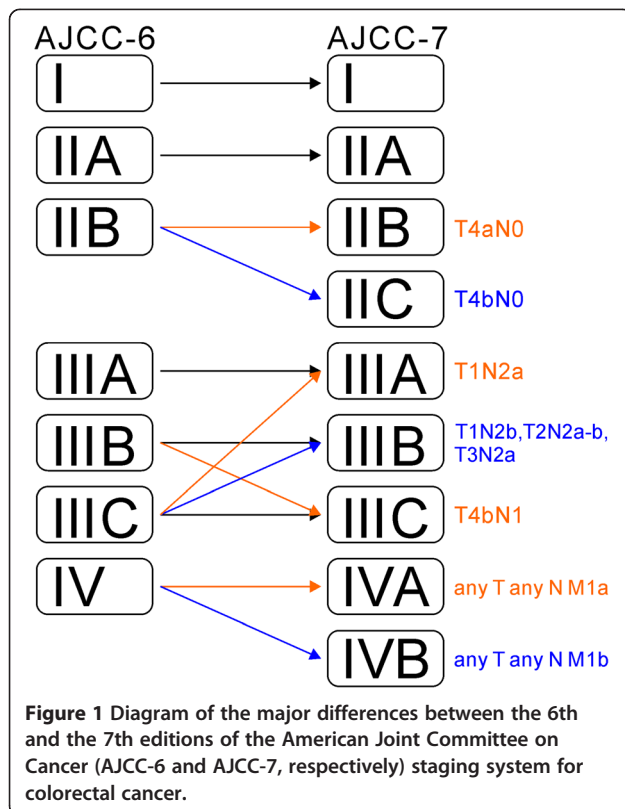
AJCC-6

AJCC-7

I

I

IIA

IIA

IIB

IIB

T4aN0

IIC

T4bN0

IIIA

IIIA

T1N2a

IIIB

IIIB

T1N2b,T2N2a-b, T3N2a

IIIC

IIIC

T4bN1

IV

IVA

any T any N M1a

IVB

any T any N M1b

**Figure 1** **Diagram of the major differences between the 6th and the 7th editions of the American Joint Committee on Cancer (AJCC-6 and AJCC-7, respectively) staging system for colorectal cancer.**